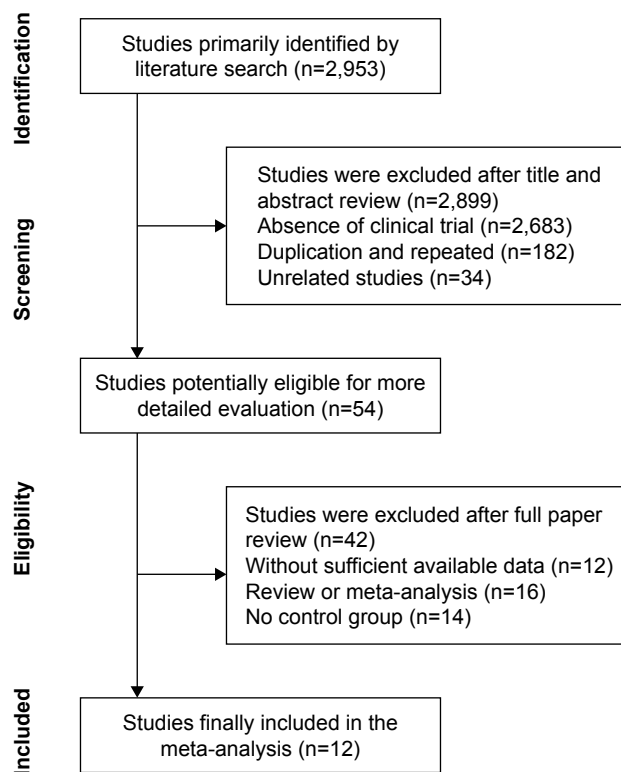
Identification

Studies primarily identified by literature search (n=2,953)

Screening

Studies were excluded after title and abstract review (n=2,899)
Absence of clinical trial (n=2,683)
Duplication and repeated (n=182)
Unrelated studies (n=34)

Studies potentially eligible for more detailed evaluation (n=54)

Eligibility

Studies were excluded after full paper review (n=42)
Without sufficient available data (n=12)
Review or meta-analysis (n=16)
No control group (n=14)

Included

Studies finally included in the meta-analysis (n=12)